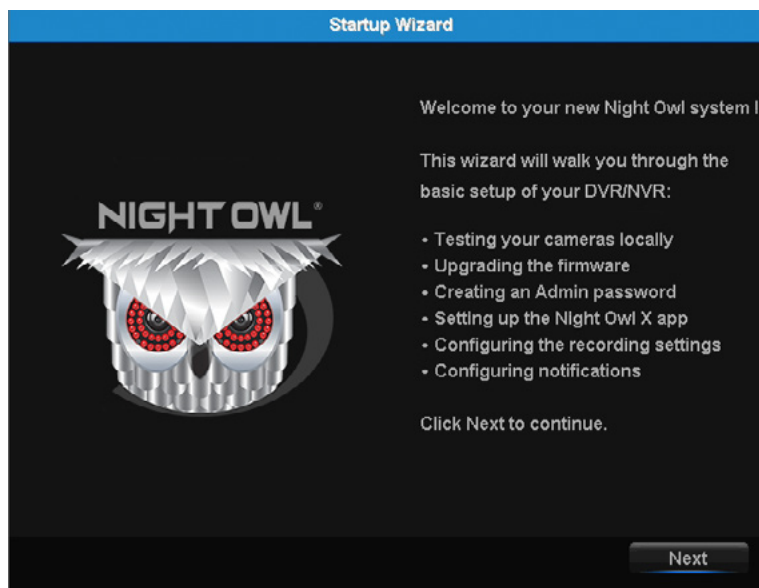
Startup Wizard

NIGHT OWL®

Welcome to your new Night Owl system !

This wizard will walk you through the basic setup of your DVR/NVR:

- Testing your cameras locally
- Upgrading the firmware
- Creating an Admin password
- Setting up the Night Owl X app
- Configuring the recording settings
- Configuring notifications

Click Next to continue.

Next